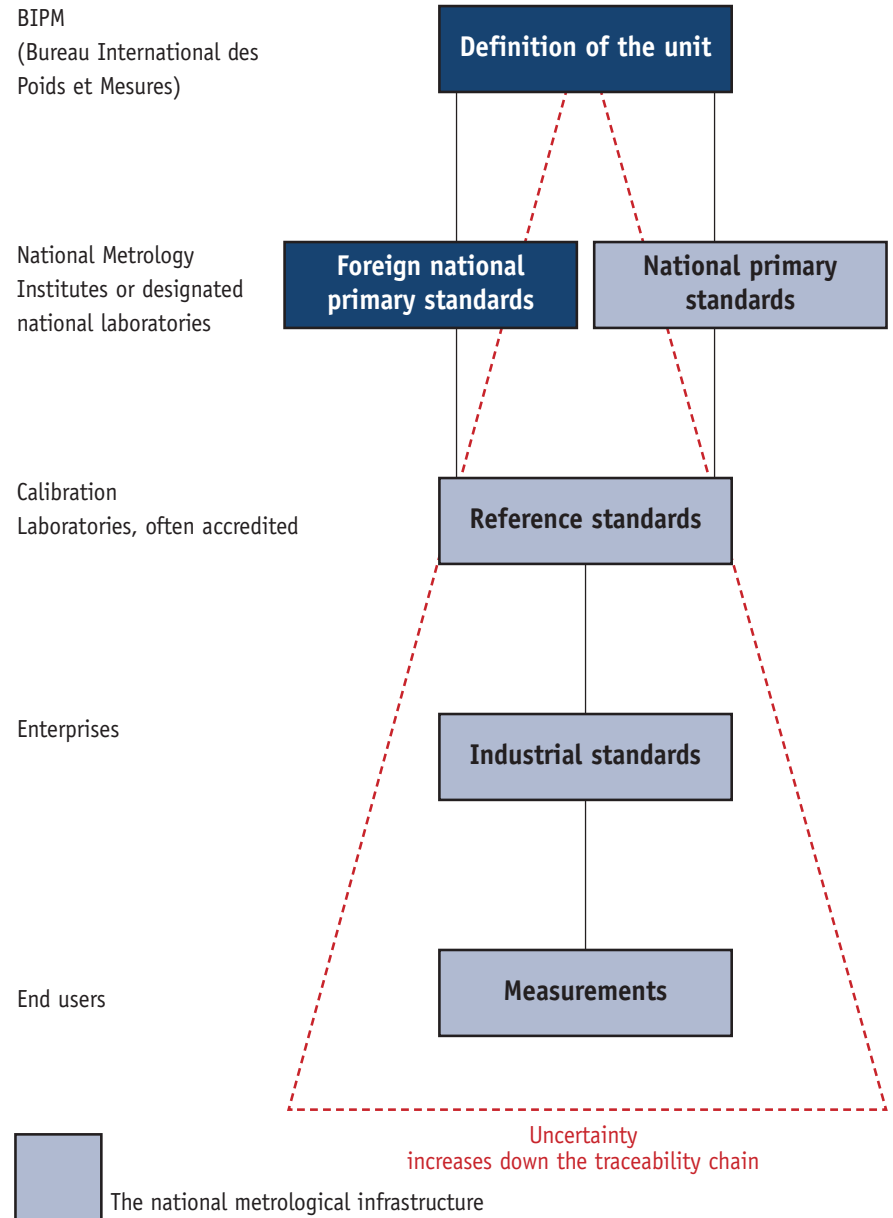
BIPM
(Bureau International des Poids et Mesures)

Definition of the unit

National Metrology Institutes or designated national laboratories

Foreign national primary standards

National primary standards

Calibration Laboratories, often accredited

Reference standards

Enterprises

Industrial standards

End users

Measurements

Uncertainty
increases down the traceability chain

The national metrological infrastructure